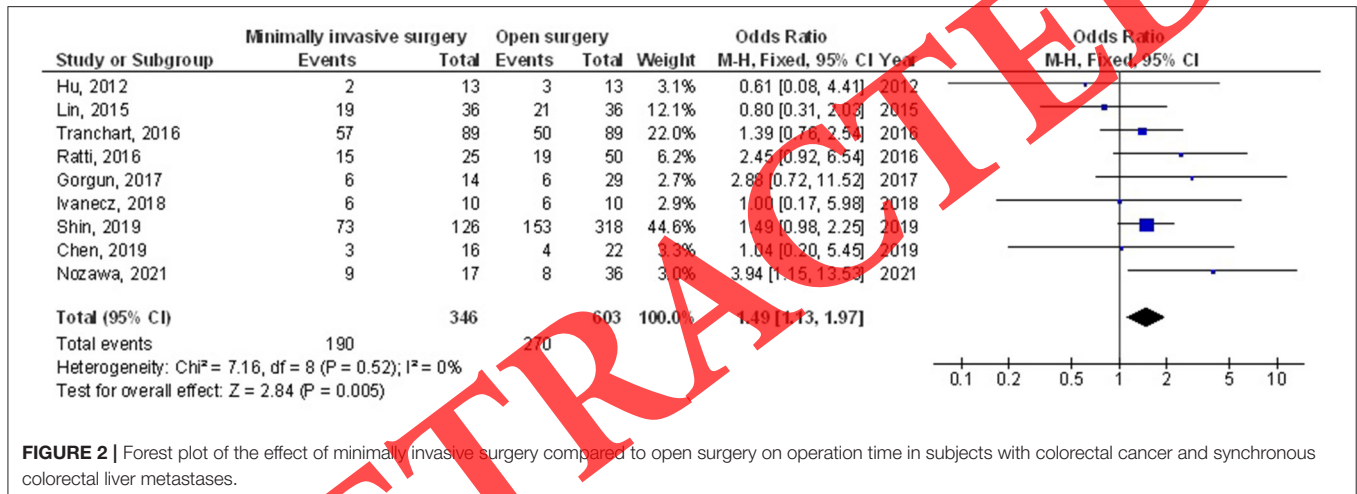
| Study or Subgroup | Minimally invasive surgery Events | Total | Open surgery Events | Total | Weight | Odds Ratio M-H, Fixed, 95% CI | Year |
|---|---|---|---|---|---|---|---|
| Hu, 2012 | 2 | 13 | 3 | 13 | 3.1% | 0.61 [0.08, 4.41] | 2012 |
| Lin, 2015 | 19 | 36 | 21 | 36 | 12.1% | 0.80 [0.31, 2.03] | 2015 |
| Tranchart, 2016 | 57 | 89 | 50 | 89 | 22.0% | 1.39 [0.76, 2.54] | 2016 |
| Ratti, 2016 | 15 | 25 | 19 | 50 | 6.2% | 2.45 [0.92, 6.54] | 2016 |
| Gorgun, 2017 | 6 | 14 | 6 | 29 | 2.7% | 2.88 [0.72, 11.52] | 2017 |
| Ivanecz, 2018 | 6 | 10 | 6 | 10 | 2.9% | 1.00 [0.17, 5.98] | 2018 |
| Shin, 2019 | 73 | 126 | 153 | 318 | 44.6% | 1.49 [0.98, 2.25] | 2019 |
| Chen, 2019 | 3 | 16 | 4 | 22 | 3.3% | 1.04 [0.20, 5.45] | 2019 |
| Nozawa, 2021 | 9 | 17 | 8 | 36 | 3.0% | 3.94 [1.15, 13.53] | 2021 |
| **Total (95% CI)** | | **346** | | **603** | **100.0%** | **1.49 [1.13, 1.97]** | |
| Total events | 190 | | 270 | | | | |

Heterogeneity: Chi² = 7.16, df = 8 (P = 0.52); I² = 0%
Test for overall effect: Z = 2.84 (P = 0.005)

Odds Ratio
M-H, Fixed, 95% CI

0.1 0.2 0.5 1 2 5 10

RETRACTED

**FIGURE 2 |** Forest plot of the effect of minimally invasive surgery compared to open surgery on operation time in subjects with colorectal cancer and synchronous colorectal liver metastases.